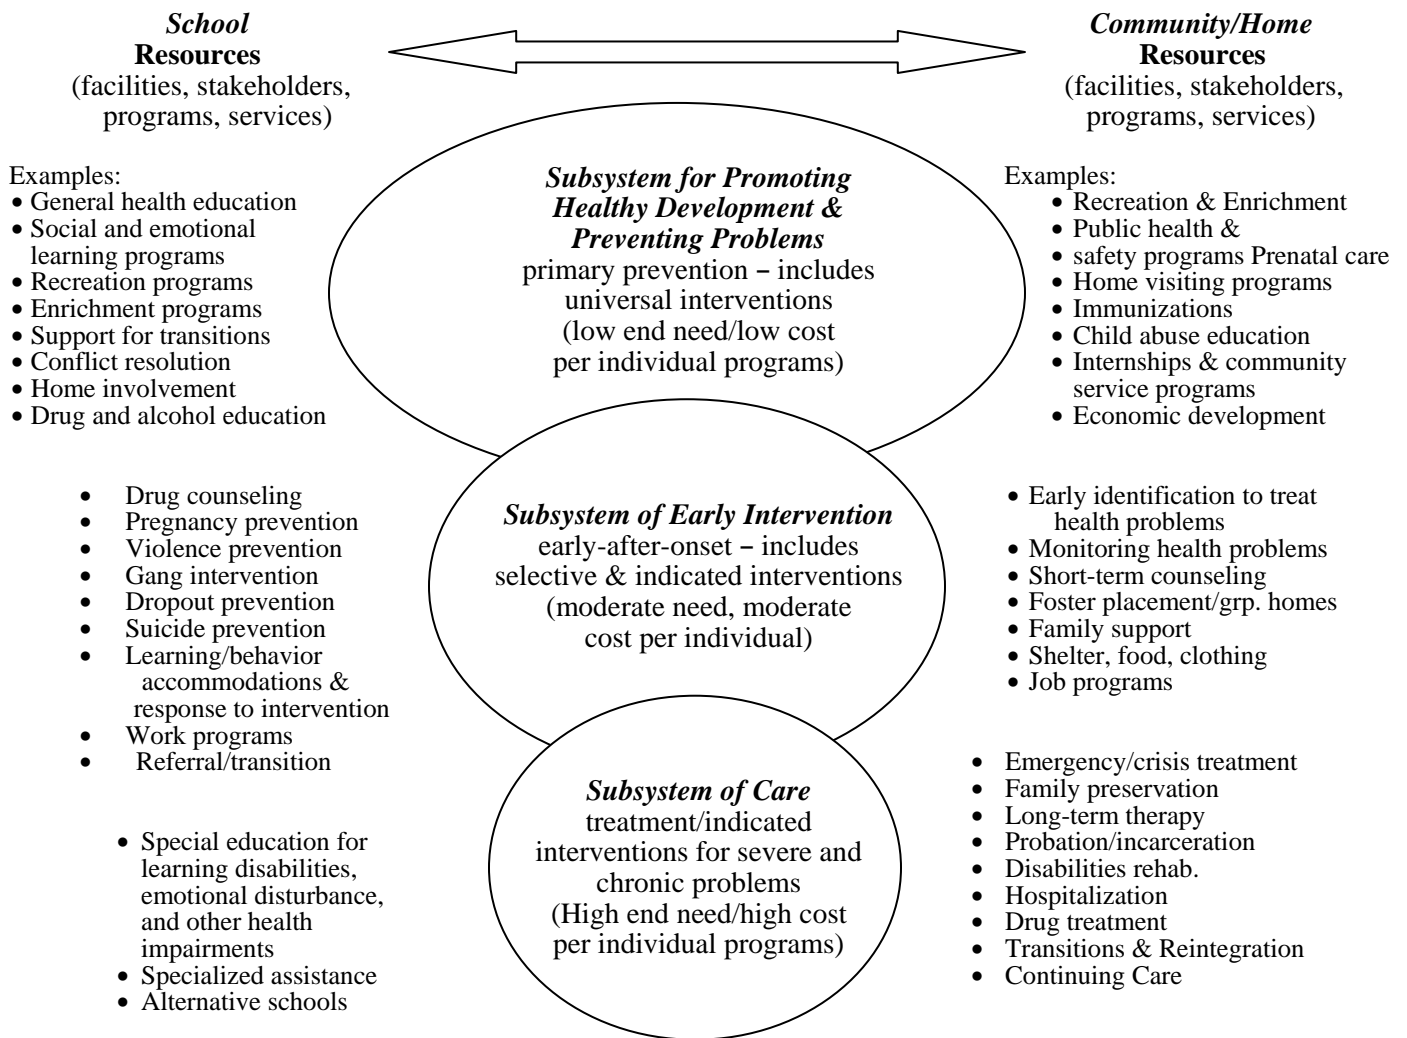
*School*
**Resources**
(facilities, stakeholders, programs, services)

*Community/Home*
**Resources**
(facilities, stakeholders, programs, services)

Examples:
• General health education
• Social and emotional learning programs
• Recreation programs
• Enrichment programs
• Support for transitions
• Conflict resolution
• Home involvement
• Drug and alcohol education

***Subsystem for Promoting Healthy Development & Preventing Problems***
primary prevention – includes universal interventions
(low end need/low cost per individual programs)

Examples:
• Recreation & Enrichment
• Public health &
• safety programs Prenatal care
• Home visiting programs
• Immunizations
• Child abuse education
• Internships & community service programs
• Economic development

• Drug counseling
• Pregnancy prevention
• Violence prevention
• Gang intervention
• Dropout prevention
• Suicide prevention
• Learning/behavior accommodations & response to intervention
• Work programs
• Referral/transition

***Subsystem of Early Intervention***
early-after-onset – includes selective & indicated interventions
(moderate need, moderate cost per individual)

• Early identification to treat health problems
• Monitoring health problems
• Short-term counseling
• Foster placement/grp. homes
• Family support
• Shelter, food, clothing
• Job programs

• Special education for learning disabilities, emotional disturbance, and other health impairments
• Specialized assistance
• Alternative schools

***Subsystem of Care***
treatment/indicated interventions for severe and chronic problems
(High end need/high cost per individual programs)

• Emergency/crisis treatment
• Family preservation
• Long-term therapy
• Probation/incarceration
• Disabilities rehab.
• Hospitalization
• Drug treatment
• Transitions & Reintegration
• Continuing Care